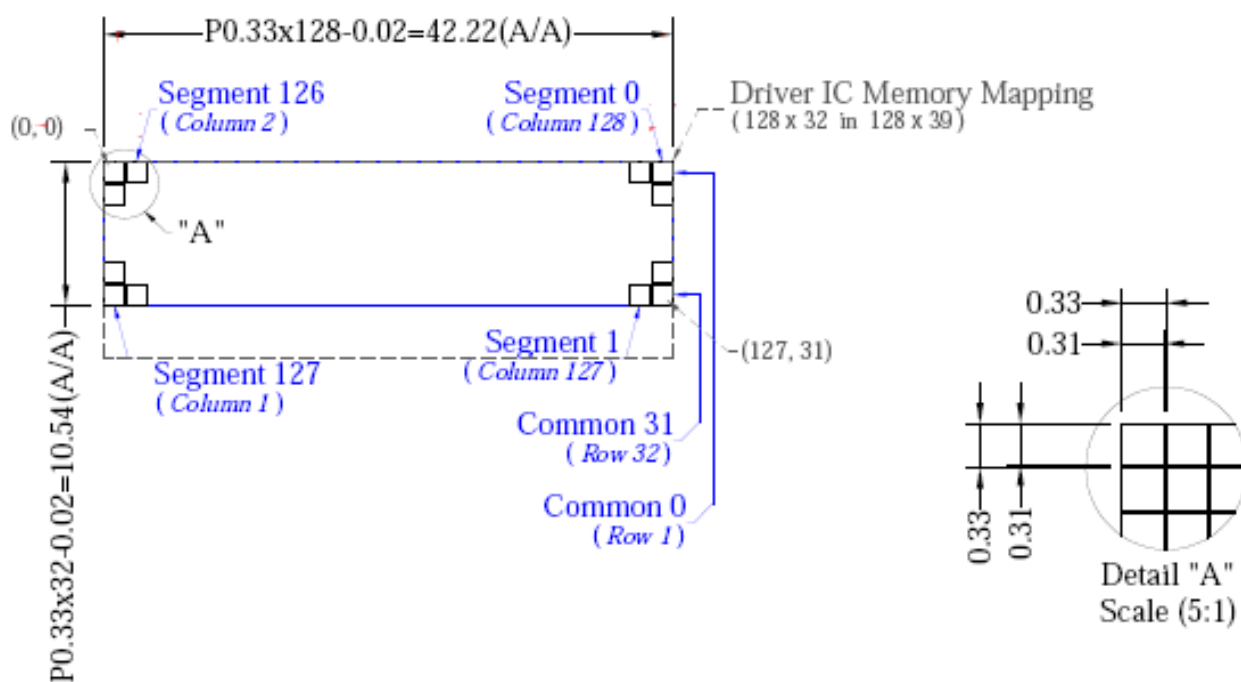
P0.33x128-0.02=42.22(A/A)

Segment 126
( Column 2 )

Segment 0
( Column 128 )

Driver IC Memory Mapping
( 128 x 32 in 128 x 39 )

(0, 0)

"A"

Segment 1
( Column 127 )

(127, 31)

Segment 127
( Column 1 )

Common 31
( Row 32 )

Common 0
( Row 1 )

P0.33x32-0.02=10.54(A/A)

0.33
0.31

0.33
0.31

Detail "A"
Scale (5:1)